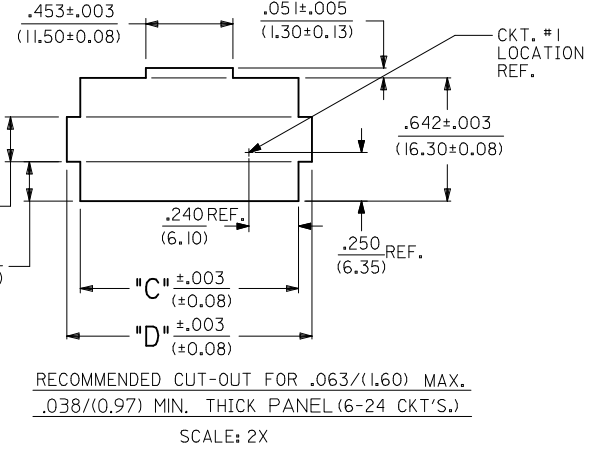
.453±.003
(11.50±0.08)

.051±.005
(1.30±0.13)

CKT. #1
LOCATION
REF.

.642±.003
(16.30±0.08)

.240 REF.
(6.10)

.250
(6.35) REF.

"C" ±.003
(±0.08)

"D" ±.003
(±0.08)

RECOMMENDED CUT-OUT FOR .063/(1.60) MAX.
.038/(0.97) MIN. THICK PANEL (6-24 CKT'S.)

SCALE: 2X